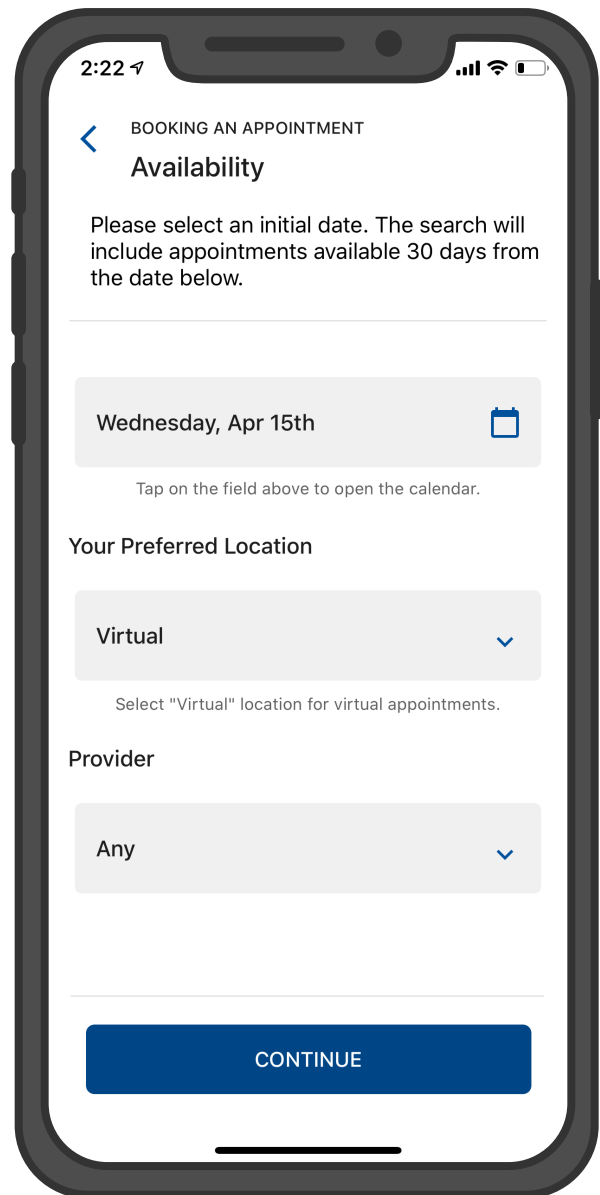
2:22

BOOKING AN APPOINTMENT

Availability

Please select an initial date. The search will include appointments available 30 days from the date below.

Wednesday, Apr 15th

Tap on the field above to open the calendar.

Your Preferred Location

Virtual

Select "Virtual" location for virtual appointments.

Provider

Any

CONTINUE